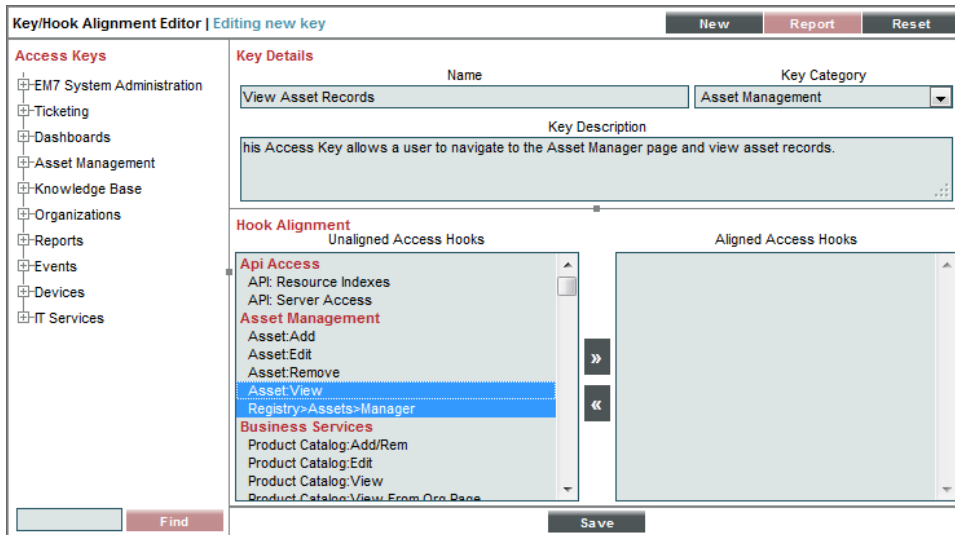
Key/Hook Alignment Editor | Editing new key

New Report Reset

Access Keys

EM7 System Administration
Ticketing
Dashboards
Asset Management
Knowledge Base
Organizations
Reports
Events
Devices
IT Services

Find

Key Details

Name

View Asset Records

Key Category

Asset Management

Key Description

his Access Key allows a user to navigate to the Asset Manager page and view asset records.

Hook Alignment

Unaligned Access Hooks

Api Access
API: Resource Indexes
API: Server Access
Asset Management
Asset:Add
Asset:Edit
Asset:Remove
Asset:View
Registry>Assets>Manager
Business Services
Product Catalog:Add/Rem
Product Catalog:Edit
Product Catalog:View
Product Catalog:View From Org Page

»

«

Aligned Access Hooks

Save